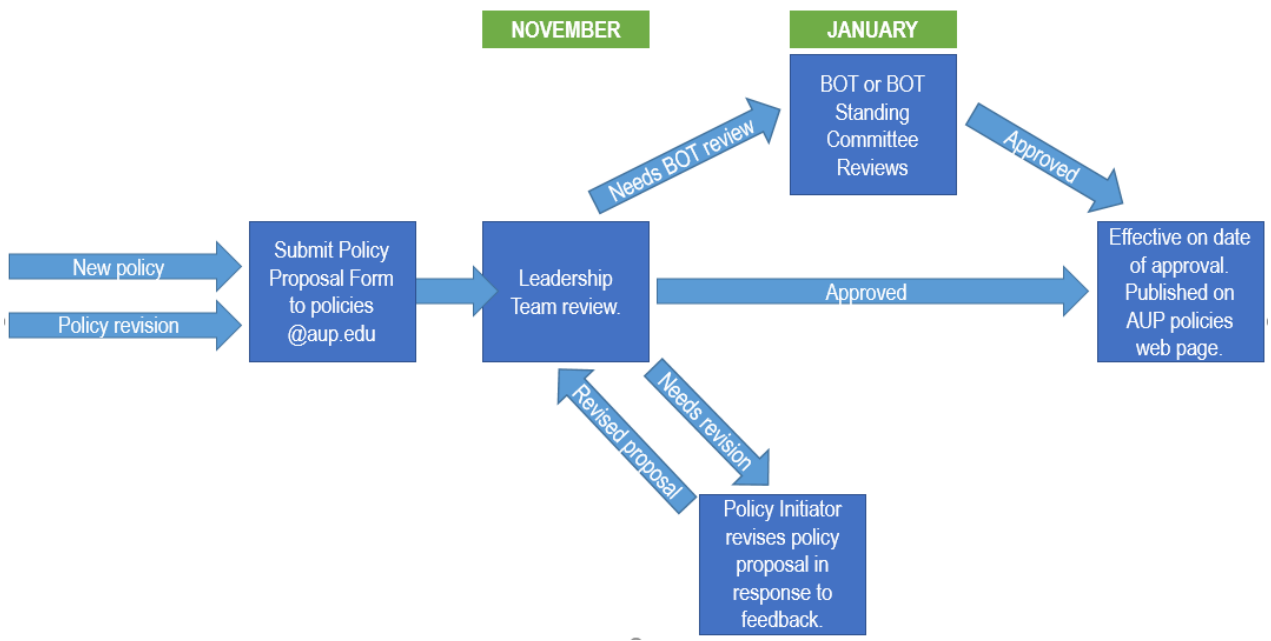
NOVEMBER

JANUARY

New policy

Policy revision

Submit Policy Proposal Form to policies @aup.edu

Leadership Team review.

Needs BOT review

BOT or BOT Standing Committee Reviews

Approved

Approved

Effective on date of approval. Published on AUP policies web page.

Revised proposal

Needs revision

Policy Initiator revises policy proposal in response to feedback.